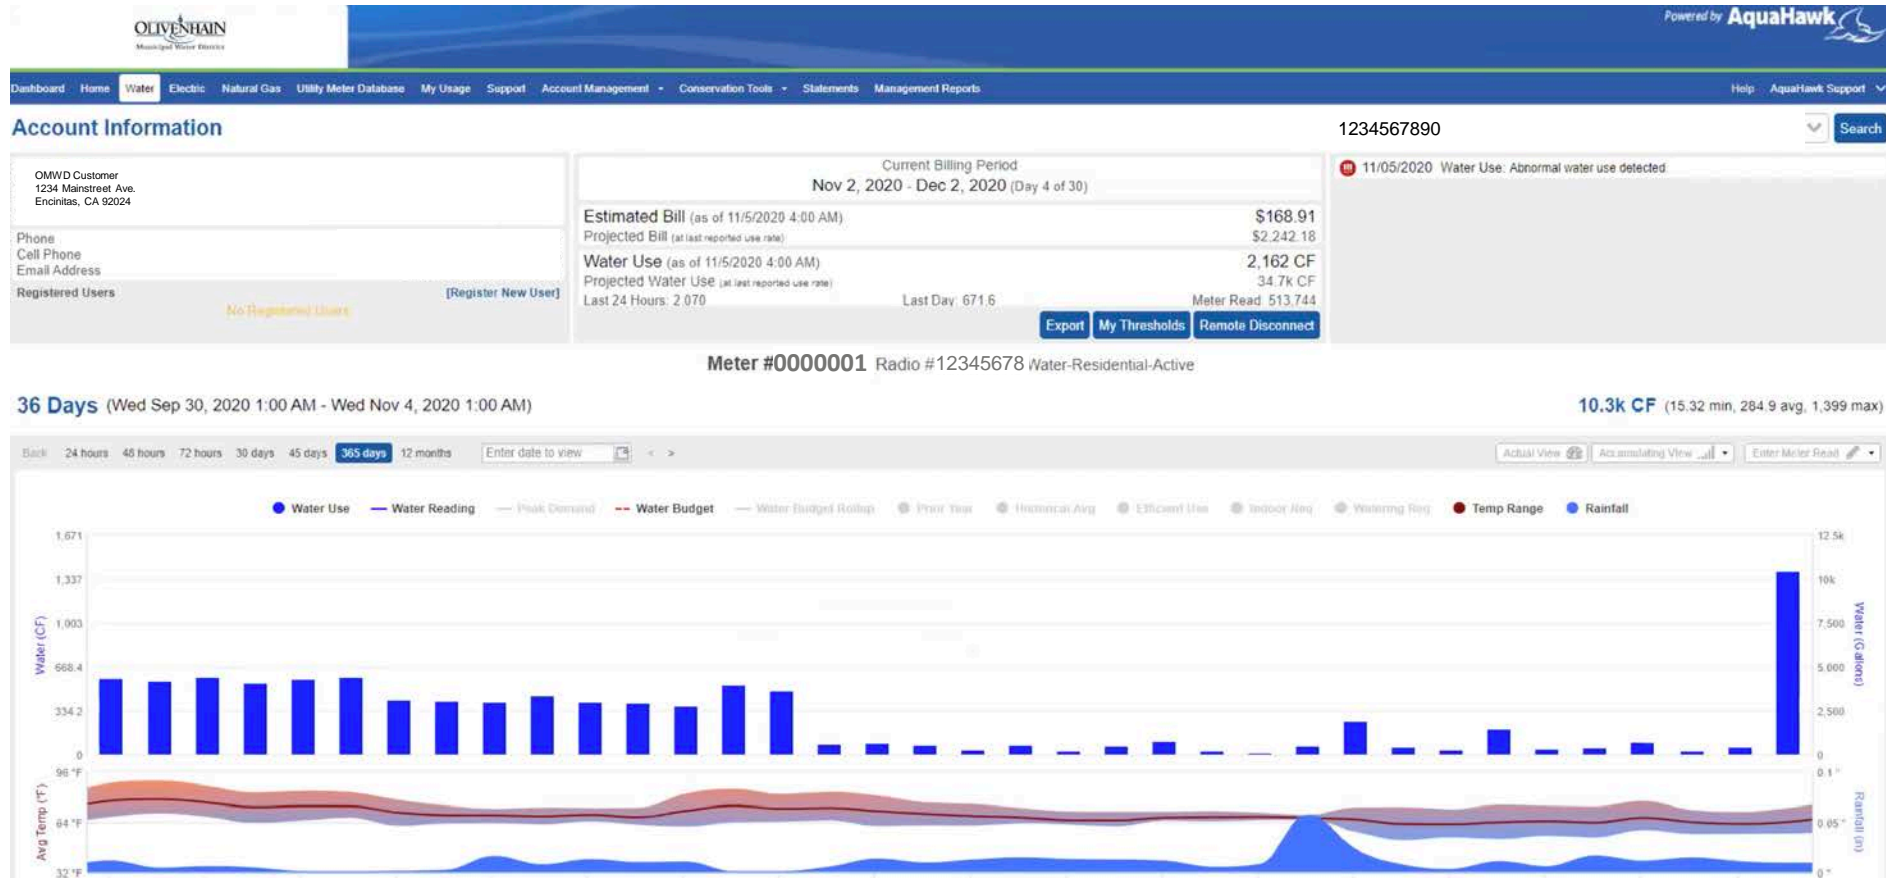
OLIVENHAIN
Municipal Water District

Powered by AquaHawk

Dashboard Home Water Electric Natural Gas Utility Meter Database My Usage Support Account Management Conservation Tools Statements Management Reports Help AquaHawk Support

Account Information

1234567890 Search

OMWD Customer
1234 Mainstreet Ave.
Encinitas, CA 92024

Phone
Cell Phone
Email Address

Registered Users [Register New User]
No Registered Users

Current Billing Period
Nov 2, 2020 - Dec 2, 2020 (Day 4 of 30)

Estimated Bill (as of 11/5/2020 4:00 AM) $168.91
Projected Bill (at last reported use rate) $2,242.18
Water Use (as of 11/5/2020 4:00 AM) 2,162 CF
Projected Water Use (at last reported use rate) 34.7k CF
Last 24 Hours: 2,070 Last Day: 671.6 Meter Read: 513,744

Export My Thresholds Remote Disconnect

11/05/2020 Water Use: Abnormal water use detected

Meter #0000001 Radio #12345678 Water-Residential-Active

36 Days (Wed Sep 30, 2020 1:00 AM - Wed Nov 4, 2020 1:00 AM)

10.3k CF (15.32 min, 284.9 avg, 1,399 max)

Back 24 hours 48 hours 72 hours 30 days 45 days 365 days 12 months Enter date to view < >

Actual View Accumulating View Enter Meter Read

Water Use Water Reading Peak Demand Water Budget Water Budget Rollup Prior Year Historical Avg Efficient Use Indoor Req Watering Req Temp Range Rainfall

1,671
1,337
1,003
668.4
334.2
0

Water (CF)

12.5k
10k
7,500
5,000
2,500
0

Water (Gallons)

96 °F
64 °F
32 °F

Avg Temp (°F)

0.1"
0.05"
0"

Rainfall (in)